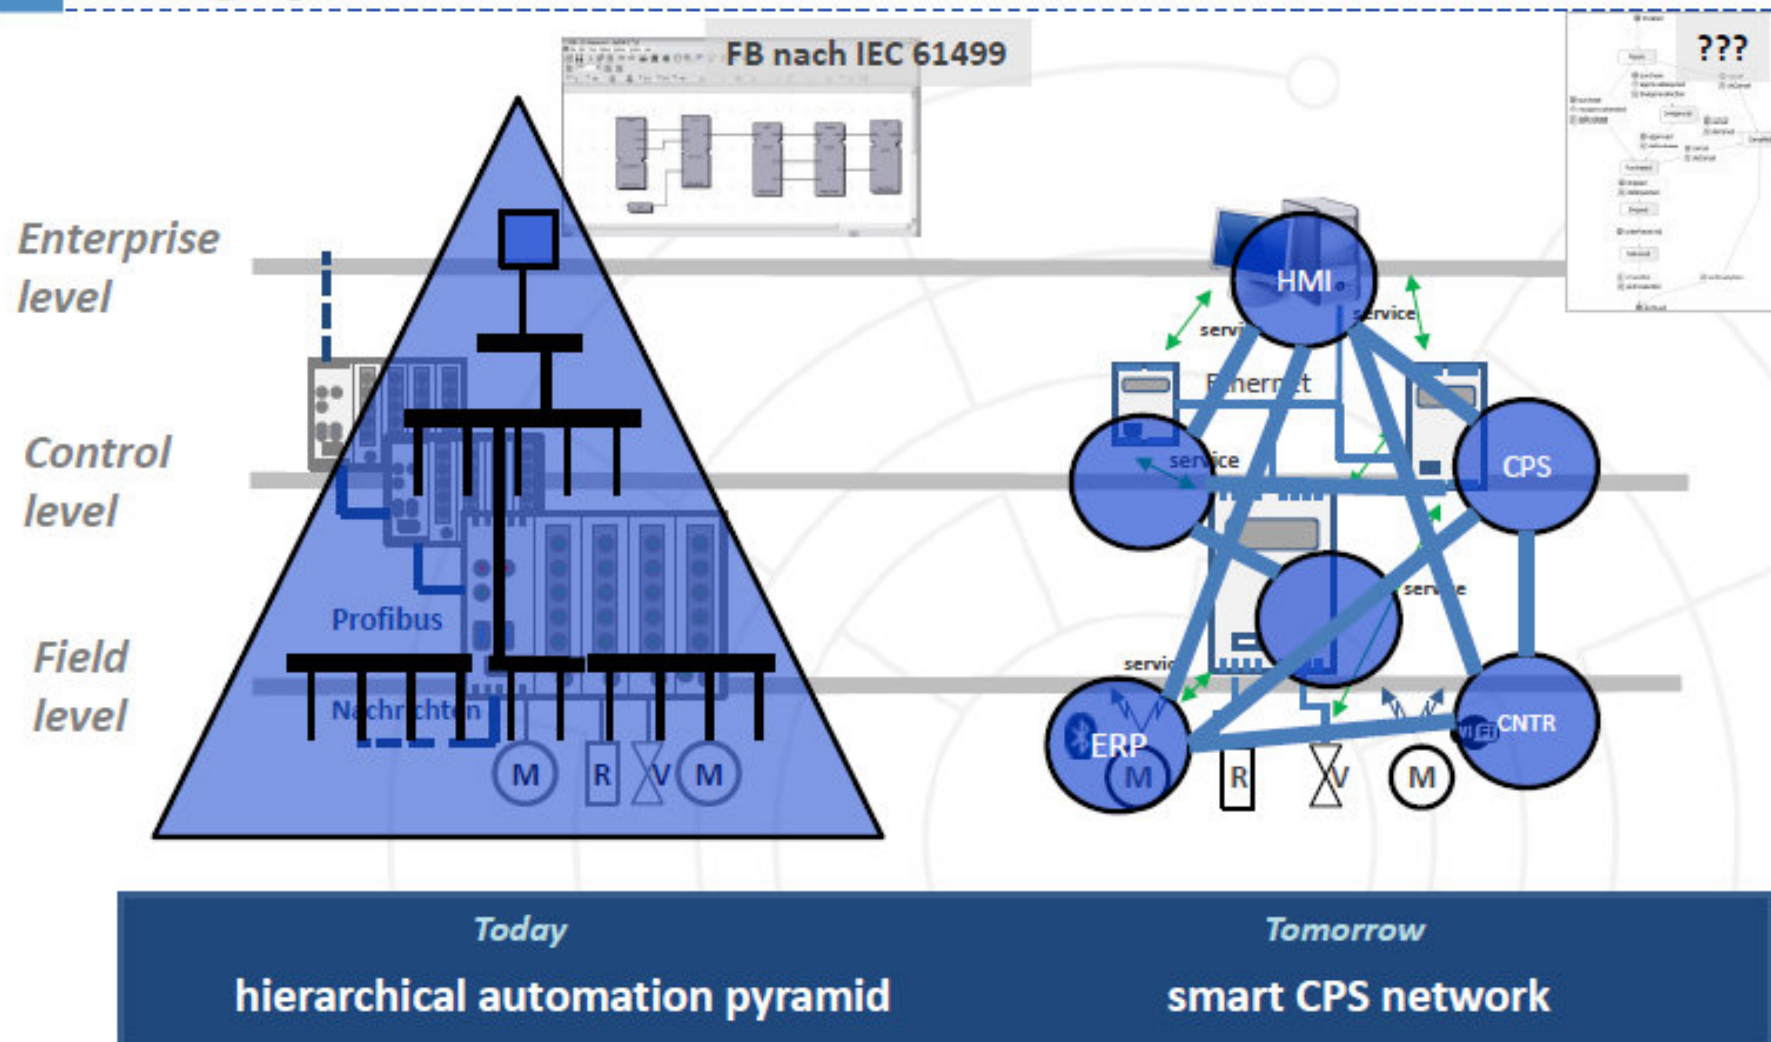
FB nach IEC 61499

???

Enterprise level

Control level

Field level

Profibus

Nachrichten

M R V M

HMI

service

service

Ethernet

service

CPS

service

service

ERP

M R V M

CNTR

WIFI

Today
hierarchical automation pyramid

Tomorrow
smart CPS network